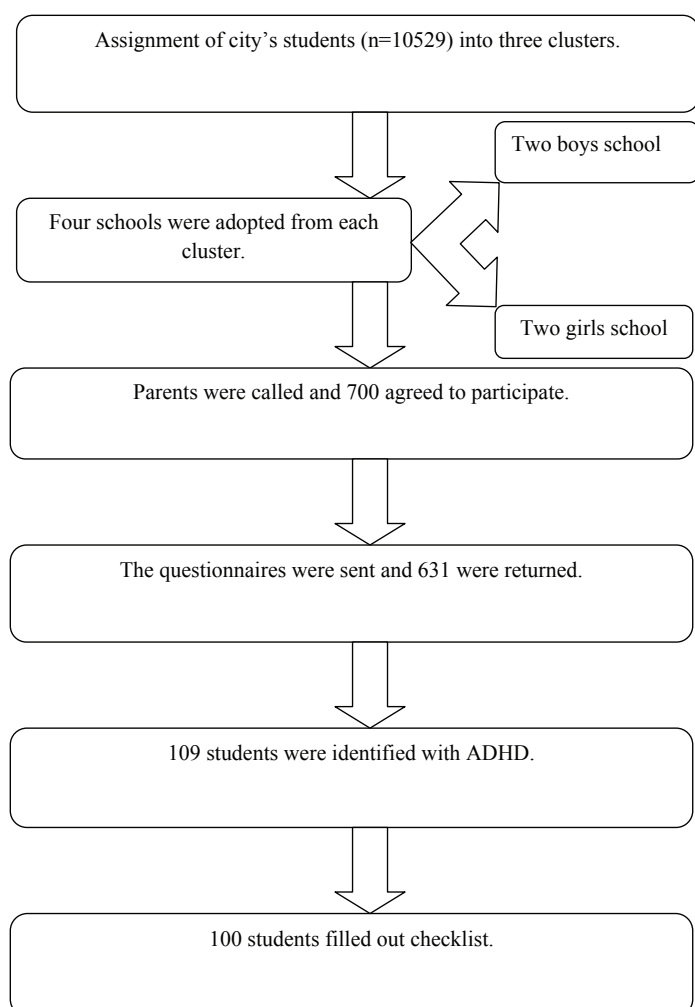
Assignment of city’s students (n=10529) into three clusters.

Four schools were adopted from each cluster.

Two boys school

Two girls school

Parents were called and 700 agreed to participate.

The questionnaires were sent and 631 were returned.

109 students were identified with ADHD.

100 students filled out checklist.